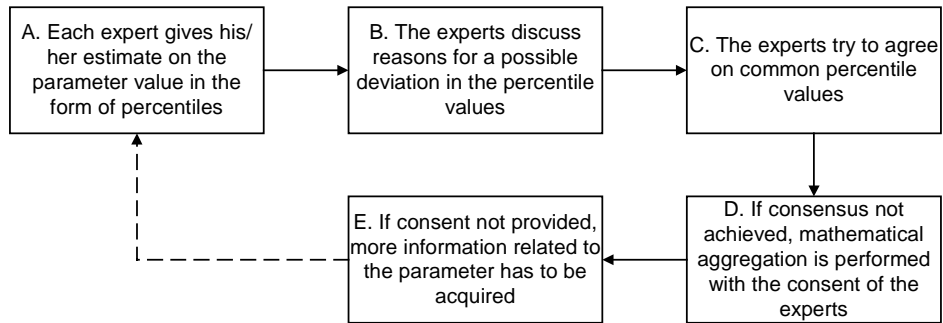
A. Each expert gives his/her estimate on the parameter value in the form of percentiles

B. The experts discuss reasons for a possible deviation in the percentile values

C. The experts try to agree on common percentile values

D. If consensus not achieved, mathematical aggregation is performed with the consent of the experts

E. If consent not provided, more information related to the parameter has to be acquired